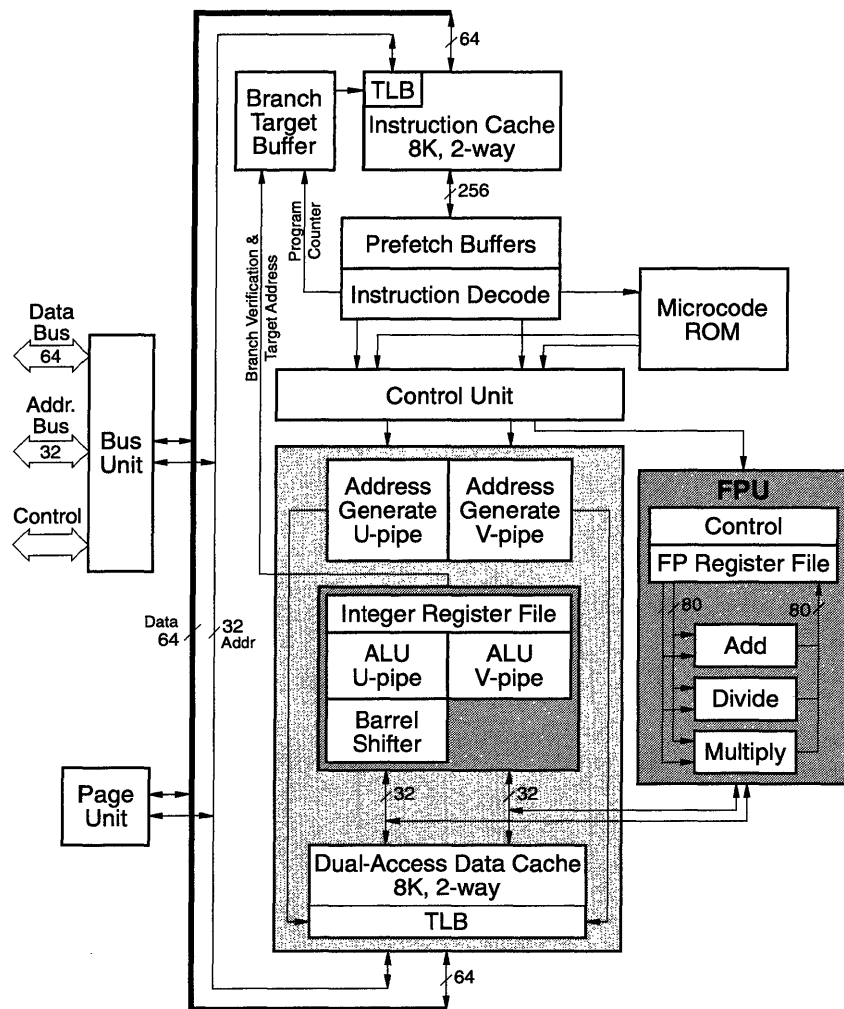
64

Branch Target Buffer

TLB

Instruction Cache 8K, 2-way

256

Program Counter

Branch Verification & Target Address

Prefetch Buffers

Instruction Decode

Microcode ROM

Data Bus

64

Addr. Bus

32

Control

Bus Unit

Control Unit

Address Generate U-pipe

Address Generate V-pipe

FPU

Control

FP Register File

80

80

Data 64

32 Addr

Integer Register File

ALU U-pipe

ALU V-pipe

Add

Divide

Barrel Shifter

Multiply

Page Unit

32

32

Dual-Access Data Cache 8K, 2-way

TLB

64